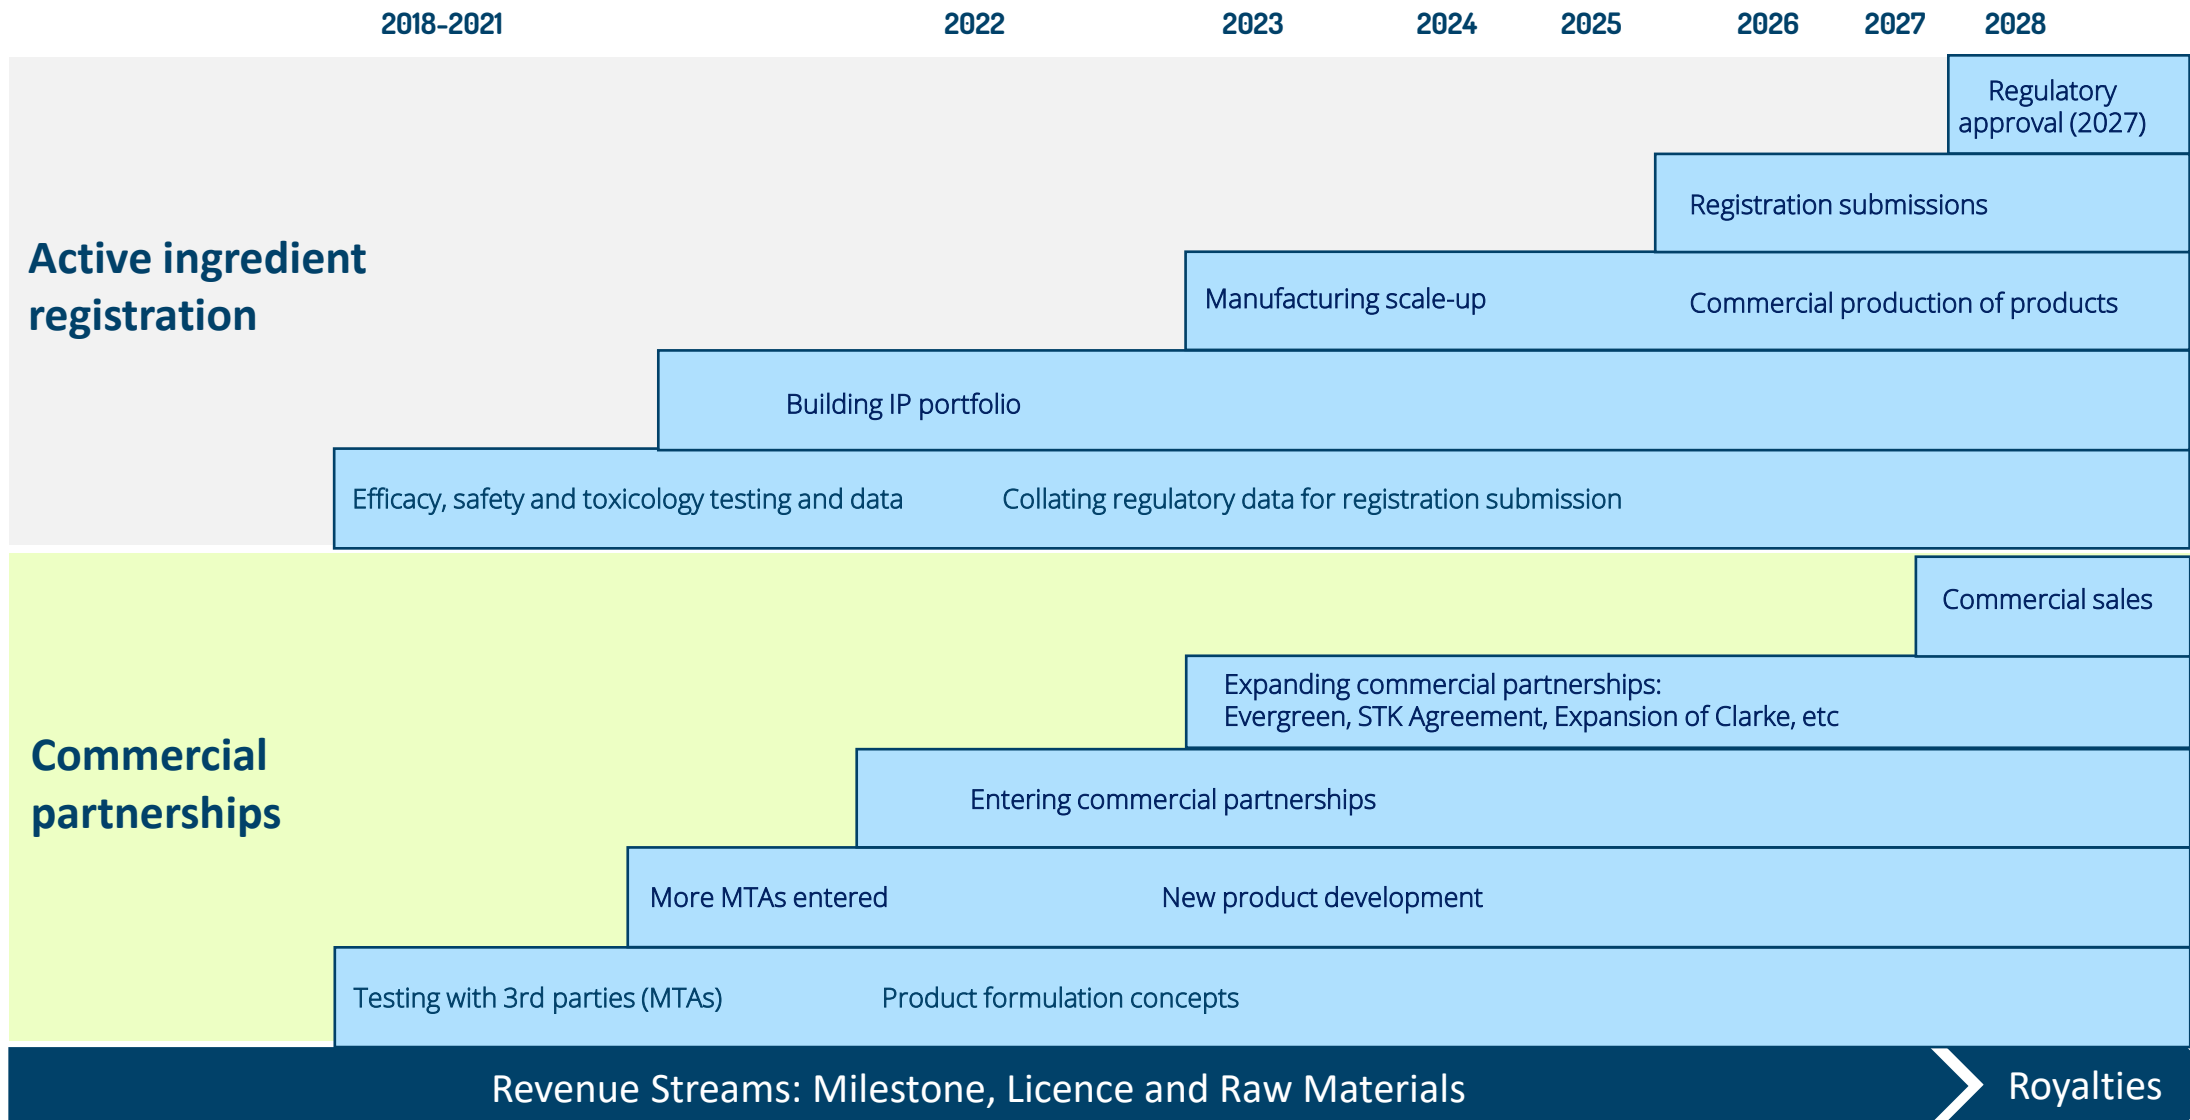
2018-2021 2022 2023 2024 2025 2026 2027 2028

Active ingredient registration

Regulatory approval (2027)

Registration submissions

Manufacturing scale-up

Commercial production of products

Building IP portfolio

Efficacy, safety and toxicology testing and data

Collating regulatory data for registration submission

Commercial partnerships

Commercial sales

Expanding commercial partnerships:
Evergreen, STK Agreement, Expansion of Clarke, etc

Entering commercial partnerships

More MTAs entered

New product development

Testing with 3rd parties (MTAs)

Product formulation concepts

Revenue Streams: Milestone, Licence and Raw Materials

Royalties